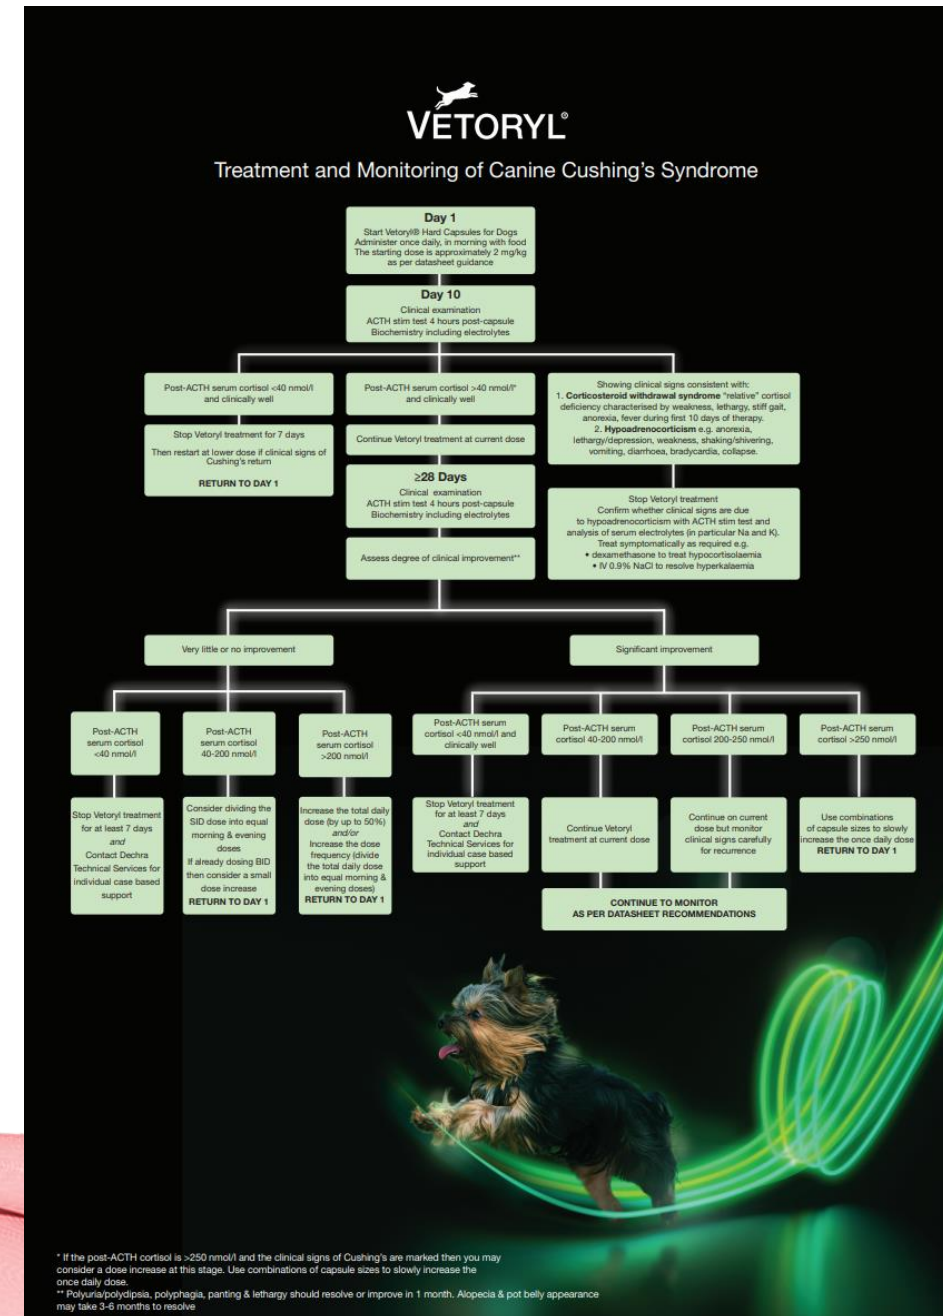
VETORYL®

Treatment and Monitoring of Canine Cushing's Syndrome

**Day 1**
Start Vetoryl® Hard Capsules for Dogs
Administer once daily, in morning with food
The starting dose is approximately 2 mg/kg as per datasheet guidance

**Day 10**
Clinical examination
ACTH stim test 4 hours post-capsule
Biochemistry including electrolytes

Post-ACTH serum cortisol <40 nmol/l and clinically well

Stop Vetoryl treatment for 7 days
Then restart at lower dose if clinical signs of Cushing's return
**RETURN TO DAY 1**

Post-ACTH serum cortisol >40 nmol/l* and clinically well

Continue Vetoryl treatment at current dose

**≥28 Days**
Clinical examination
ACTH stim test 4 hours post-capsule
Biochemistry including electrolytes

Assess degree of clinical improvement**

Showing clinical signs consistent with:
1. **Corticosteroid withdrawal syndrome** "relative" cortisol deficiency characterised by weakness, lethargy, stiff gait, anorexia, fever during first 10 days of therapy.
2. **Hypoadrenocorticism** e.g. anorexia, lethargy/depression, weakness, shaking/shivering, vomiting, diarrhoea, bradycardia, collapse.

Stop Vetoryl treatment
Confirm whether clinical signs are due to hypoadrenocorticism with ACTH stim test and analysis of serum electrolytes (in particular Na and K).
Treat symptomatically as required e.g.
• dexamethasone to treat hypocortisolaemia
• IV 0.9% NaCl to resolve hyperkalaemia

Very little or no improvement

Post-ACTH serum cortisol <40 nmol/l

Stop Vetoryl treatment for at least 7 days *and* Contact Dechra Technical Services for individual case based support

Post-ACTH serum cortisol 40-200 nmol/l

Consider dividing the SID dose into equal morning & evening doses
If already dosing BID then consider a small dose increase
**RETURN TO DAY 1**

Post-ACTH serum cortisol >200 nmol/l

Increase the total daily dose (by up to 50%) *and/or* Increase the dose frequency (divide the total daily dose into equal morning & evening doses)
**RETURN TO DAY 1**

Significant improvement

Post-ACTH serum cortisol <40 nmol/l and clinically well

Stop Vetoryl treatment for at least 7 days *and* Contact Dechra Technical Services for individual case based support

Post-ACTH serum cortisol 40-200 nmol/l

Continue Vetoryl treatment at current dose

Post-ACTH serum cortisol 200-250 nmol/l

Continue on current dose but monitor clinical signs carefully for recurrence

Post-ACTH serum cortisol >250 nmol/l

Use combinations of capsule sizes to slowly increase the once daily dose
**RETURN TO DAY 1**

**CONTINUE TO MONITOR AS PER DATASHEET RECOMMENDATIONS**

* If the post-ACTH cortisol is >250 nmol/l and the clinical signs of Cushing's are marked then you may consider a dose increase at this stage. Use combinations of capsule sizes to slowly increase the once daily dose.
** Polyuria/polydipsia, polyphagia, panting & lethargy should resolve or improve in 1 month. Alopecia & pot belly appearance may take 3-6 months to resolve